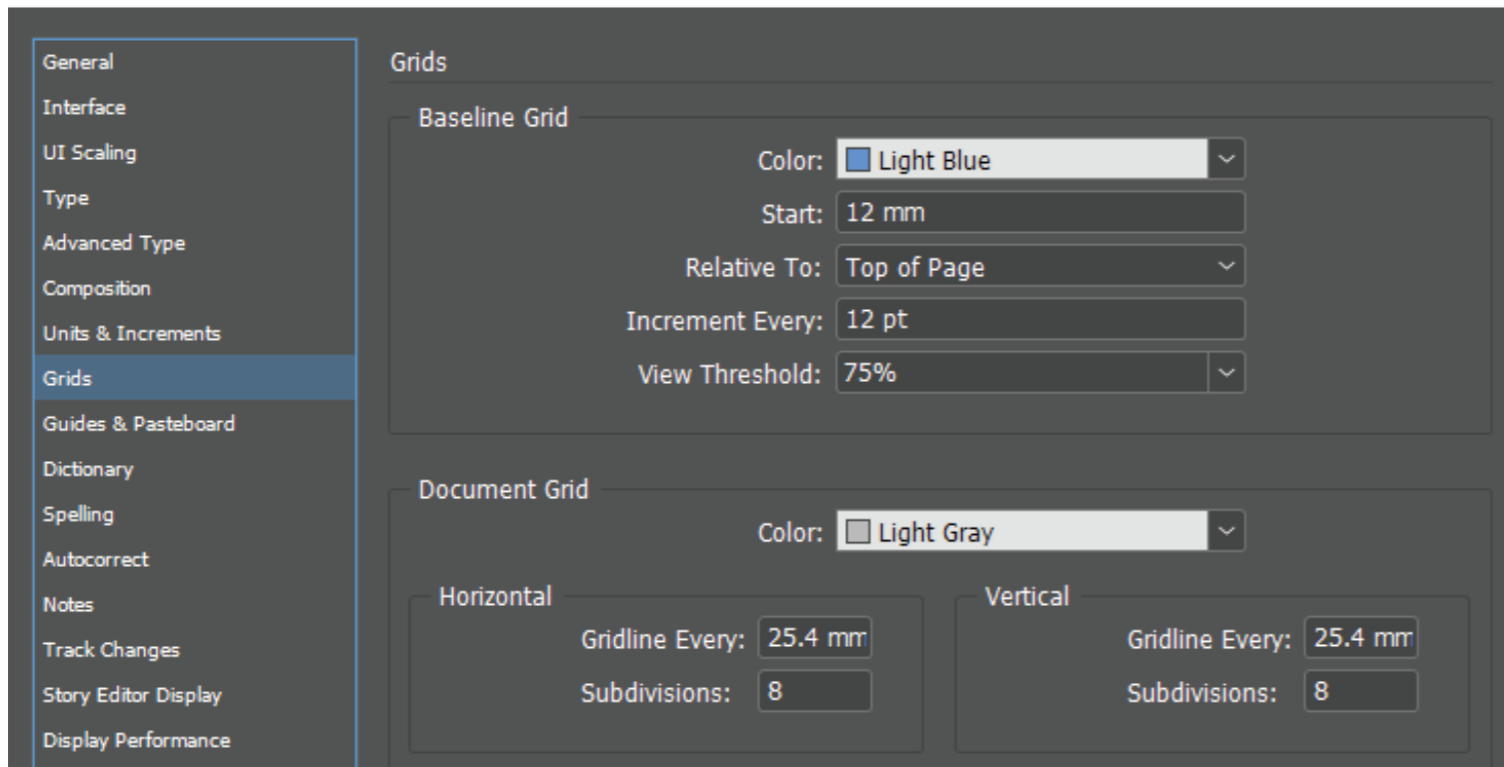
General
Interface
UI Scaling
Type
Advanced Type
Composition
Units & Increments
Grids
Guides & Pasteboard
Dictionary
Spelling
Autocorrect
Notes
Track Changes
Story Editor Display
Display Performance

Grids

Baseline Grid

Color: Light Blue

Start: 12 mm

Relative To: Top of Page

Increment Every: 12 pt

View Threshold: 75%

Document Grid

Color: Light Gray

Horizontal

Gridline Every: 25.4 mm

Subdivisions: 8

Vertical

Gridline Every: 25.4 mm

Subdivisions: 8